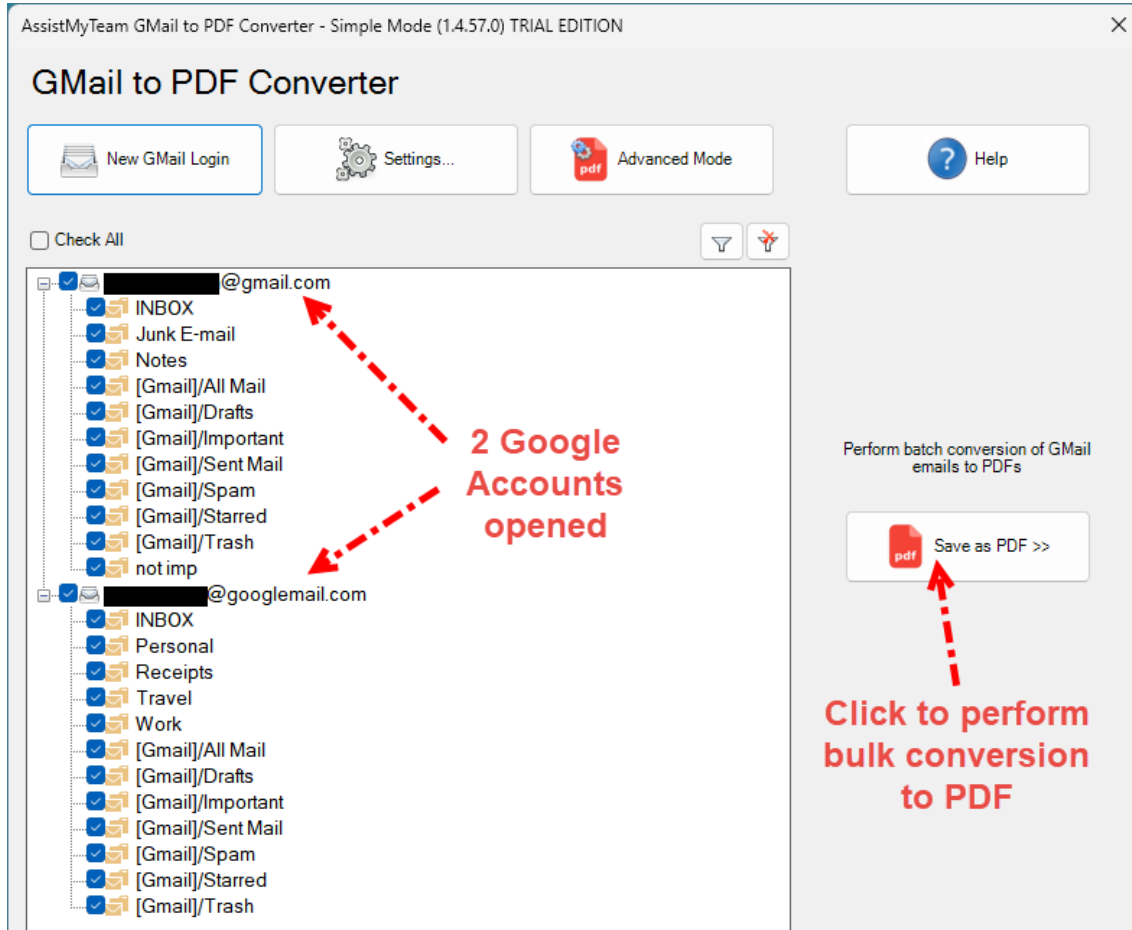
AssistMyTeam GMail to PDF Converter - Simple Mode (1.4.57.0) TRIAL EDITION

GMail to PDF Converter

New GMail Login
Settings...
pdf
Advanced Mode
Help

Check All

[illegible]@gmail.com
INBOX
Junk E-mail
Notes
[Gmail]/All Mail
[Gmail]/Drafts
[Gmail]/Important
[Gmail]/Sent Mail
[Gmail]/Spam
[Gmail]/Starred
[Gmail]/Trash
not imp
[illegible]@googlemail.com
INBOX
Personal
Receipts
Travel
Work
[Gmail]/All Mail
[Gmail]/Drafts
[Gmail]/Important
[Gmail]/Sent Mail
[Gmail]/Spam
[Gmail]/Starred
[Gmail]/Trash

2 Google Accounts opened

Perform batch conversion of GMail emails to PDFs

pdf
Save as PDF >>

Click to perform bulk conversion to PDF